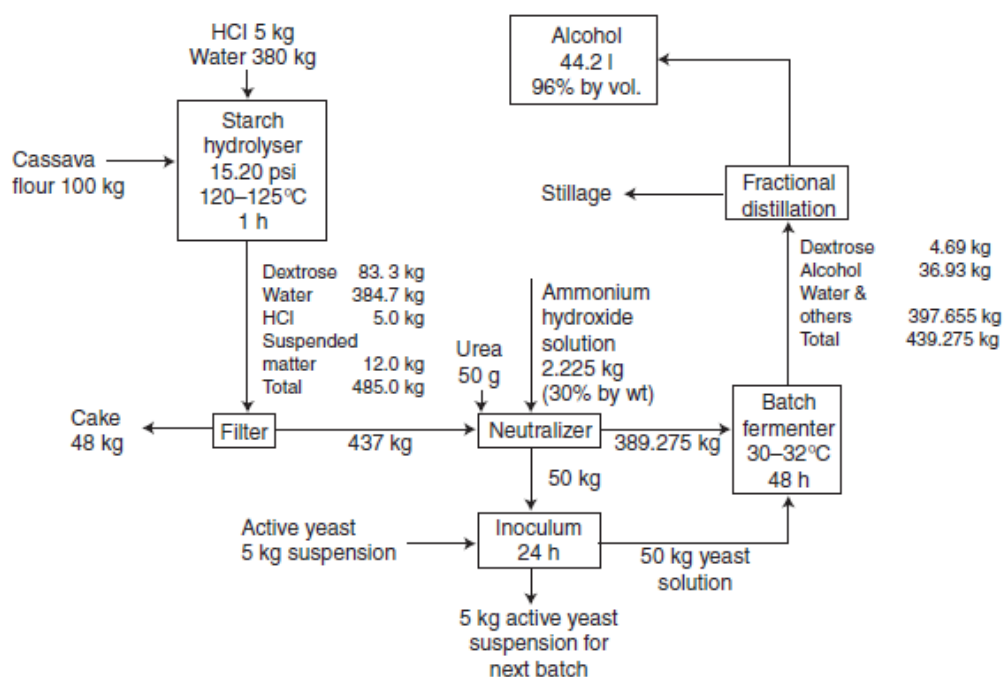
HCl 5 kg
Water 380 kg

Cassava flour 100 kg

Starch hydrolyser
15.20 psi
120–125°C
1 h

Dextrose 83. 3 kg
Water 384.7 kg
HCl 5.0 kg
Suspended matter 12.0 kg
Total 485.0 kg

Cake 48 kg

Filter

437 kg

Urea 50 g

Ammonium hydroxide solution 2.225 kg (30% by wt)

Neutralizer

389.275 kg

50 kg

Active yeast 5 kg suspension

Inoculum
24 h

5 kg active yeast suspension for next batch

50 kg yeast solution

Batch fermenter
30–32°C
48 h

Dextrose 4.69 kg
Alcohol 36.93 kg
Water & others 397.655 kg
Total 439.275 kg

Fractional distillation

Stillage

Alcohol
44.2 l
96% by vol.